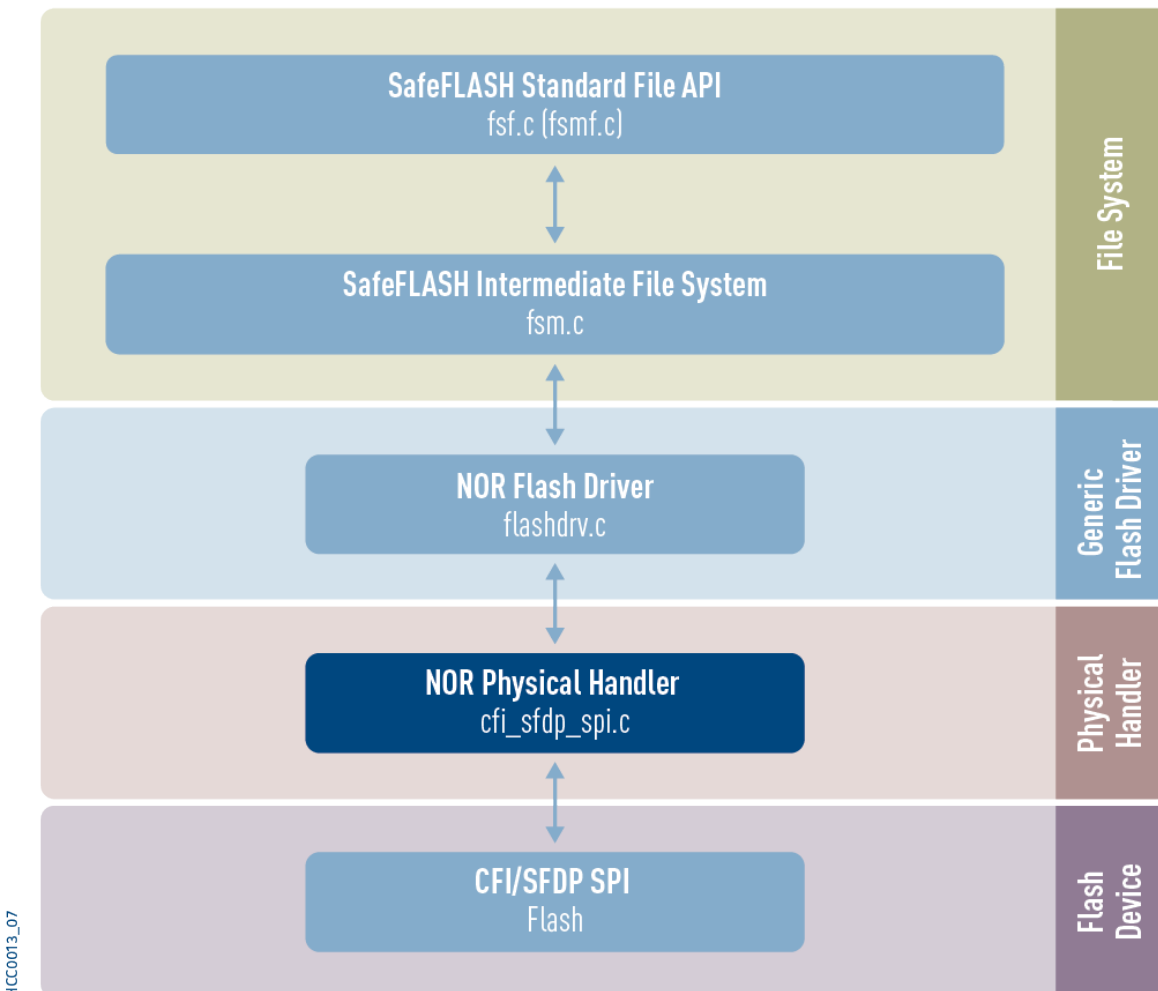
SafeFLASH Standard File API
fsf.c (fsmf.c)

SafeFLASH Intermediate File System
fsm.c

File System

NOR Flash Driver
flashdrv.c

Generic Flash Driver

NOR Physical Handler
cfi_sfdp_spi.c

Physical Handler

CFI/SFDP SPI
Flash

Flash Device

ICC0013_07